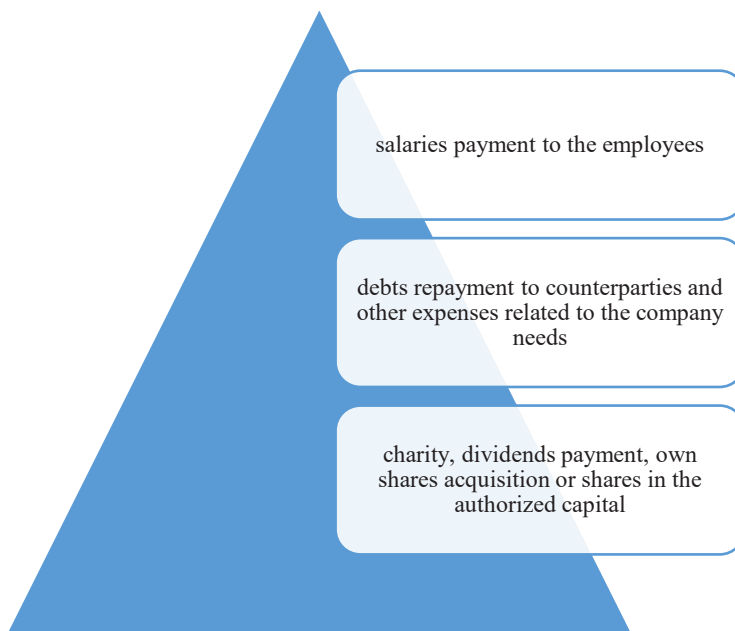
salaries payment to the employees

debts repayment to counterparties and other expenses related to the company needs

charity, dividends payment, own shares acquisition or shares in the authorized capital